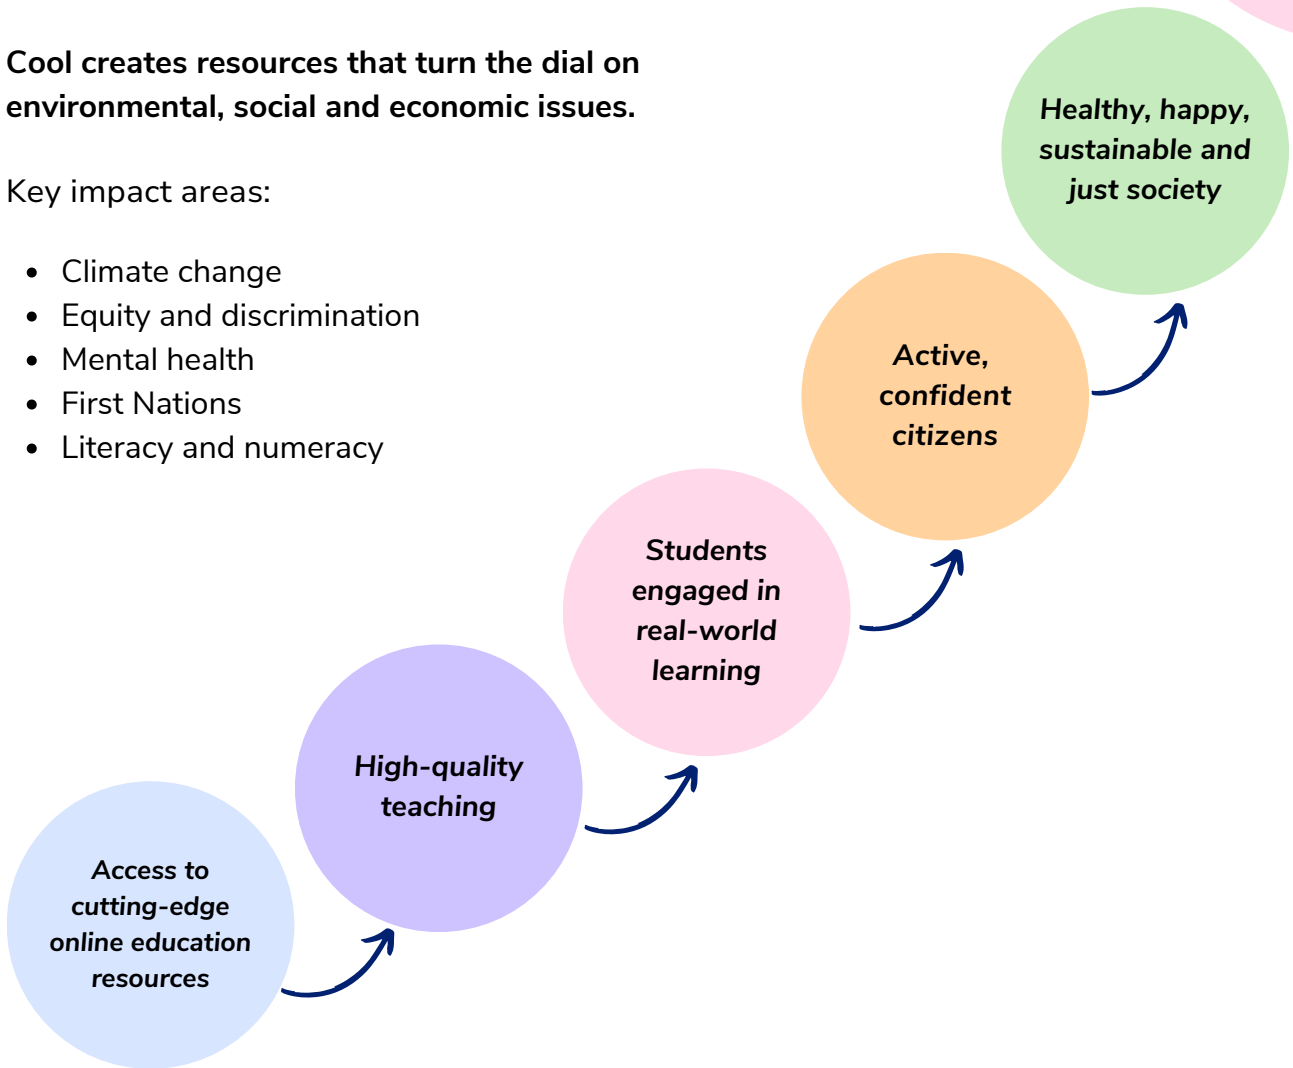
**Cool creates resources that turn the dial on environmental, social and economic issues.**

Key impact areas:

- Climate change
- Equity and discrimination
- Mental health
- First Nations
- Literacy and numeracy

*Access to cutting-edge online education resources*

*High-quality teaching*

*Students engaged in real-world learning*

*Active, confident citizens*

*Healthy, happy, sustainable and just society*